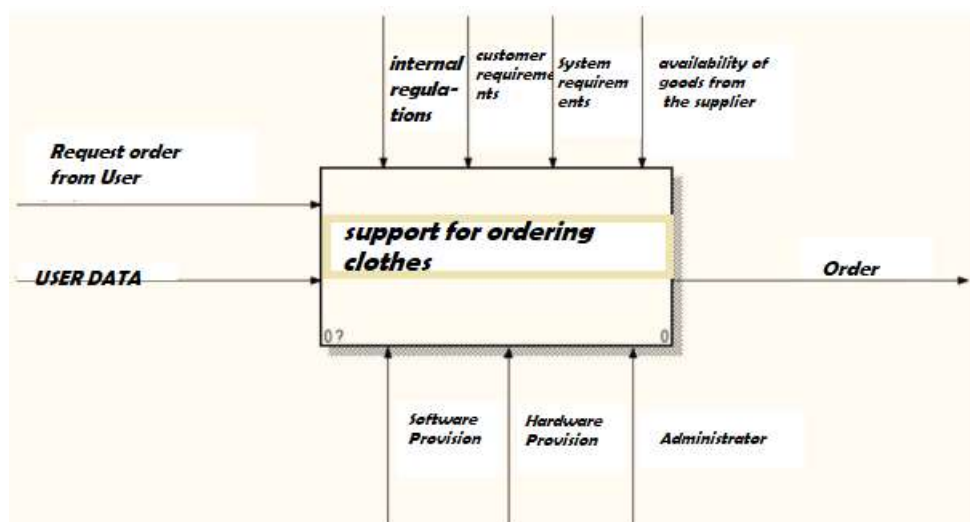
internal regulations

customer requirements

System requirements

availability of goods from the supplier

Request order from User

USER DATA

support for ordering clothes

Order

0?

0

Software Provision

Hardware Provision

Administrator